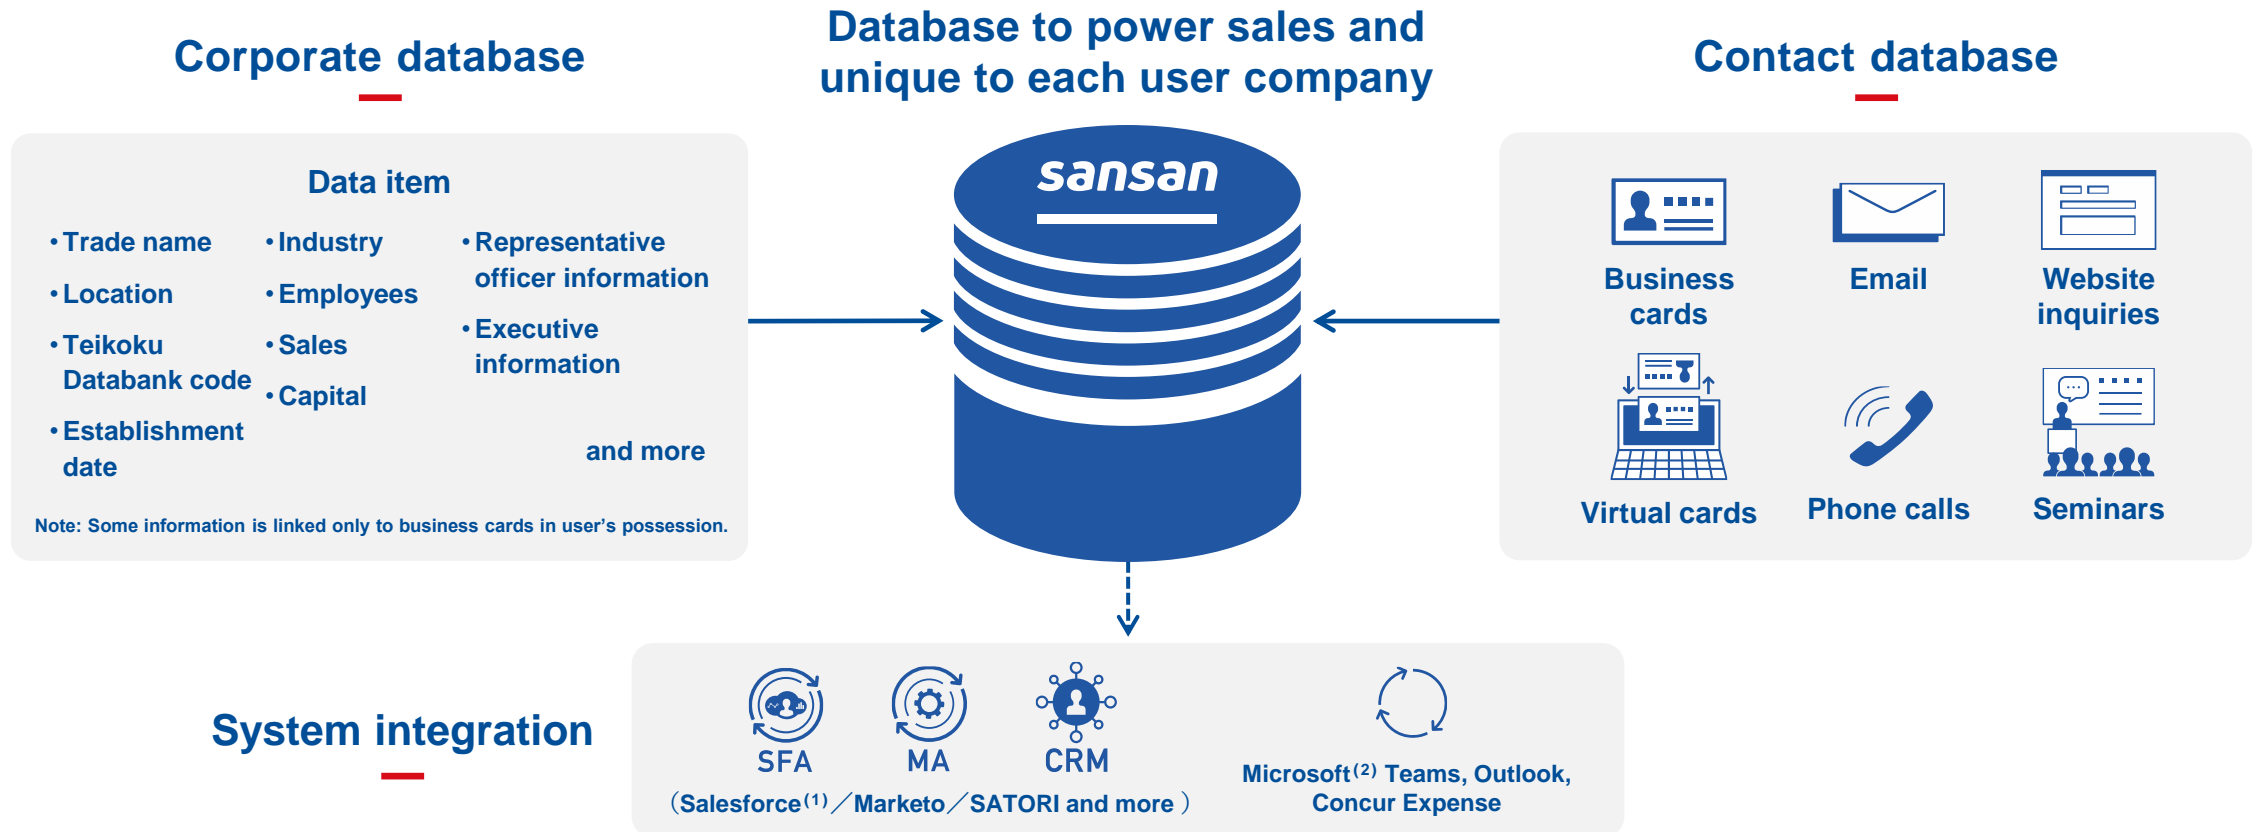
Corporate database

Data item

• Trade name
• Location
• Teikoku Databank code
• Establishment date

• Industry
• Employees
• Sales
• Capital

• Representative officer information
• Executive information

and more

Note: Some information is linked only to business cards in user's possession.

Database to power sales and unique to each user company

sansan

Contact database

Business cards

Email

Website inquiries

Virtual cards

Phone calls

Seminars

System integration

SFA

MA

CRM

(Salesforce$^{(1)}$ / Marketo / SATORI and more)

Microsoft$^{(2)}$ Teams, Outlook, Concur Expense